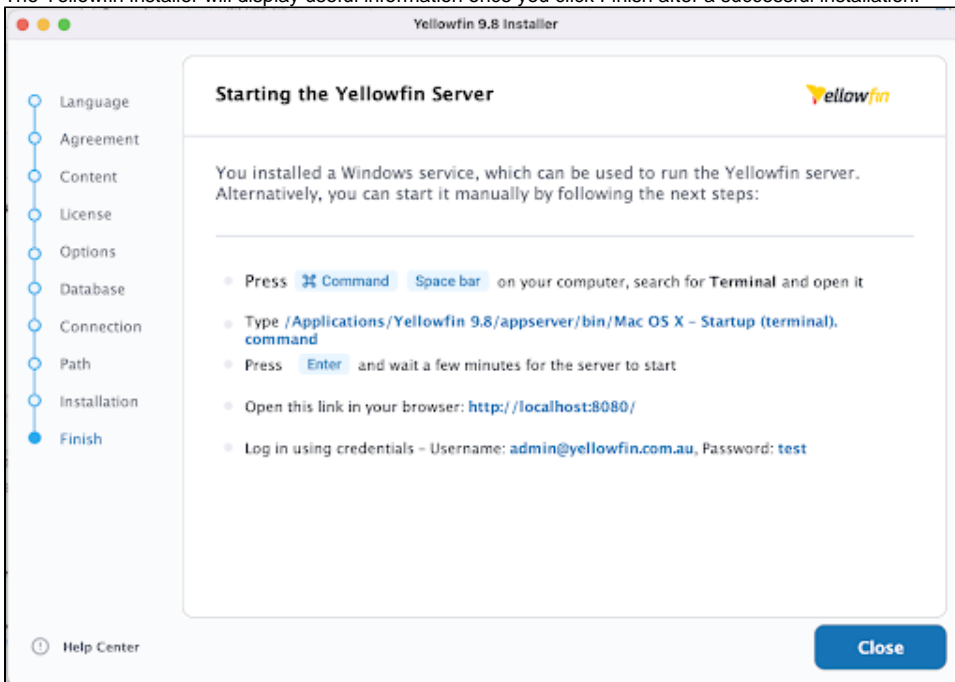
Yellowfin 9.8 Installer

Language
Agreement
Content
License
Options
Database
Connection
Path
Installation
Finish

Starting the Yellowfin Server

Yellowfin

You installed a Windows service, which can be used to run the Yellowfin server. Alternatively, you can start it manually by following the next steps:

Press ⌘ Command Space bar on your computer, search for Terminal and open it

Type /Applications/Yellowfin 9.8/appserver/bin/Mac OS X - Startup (terminal).command

Press Enter and wait a few minutes for the server to start

Open this link in your browser: http://localhost:8080/

Log in using credentials - Username: admin@yellowfin.com.au, Password: test

Help Center

Close